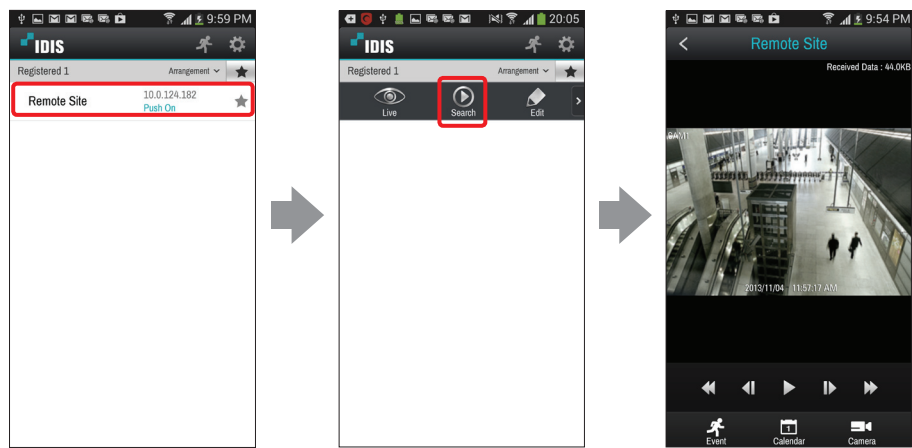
9:59 PM
IDIS
Registered 1
Arrangement
Remote Site
10.0.124.182
Push On

20:05
IDIS
Registered 1
Arrangement
Live
Search
Edit

9:54 PM
Remote Site
Received Data : 44.0KB
CAM1
2013/11/04 11:57:17 AM
Event
Calendar
Camera